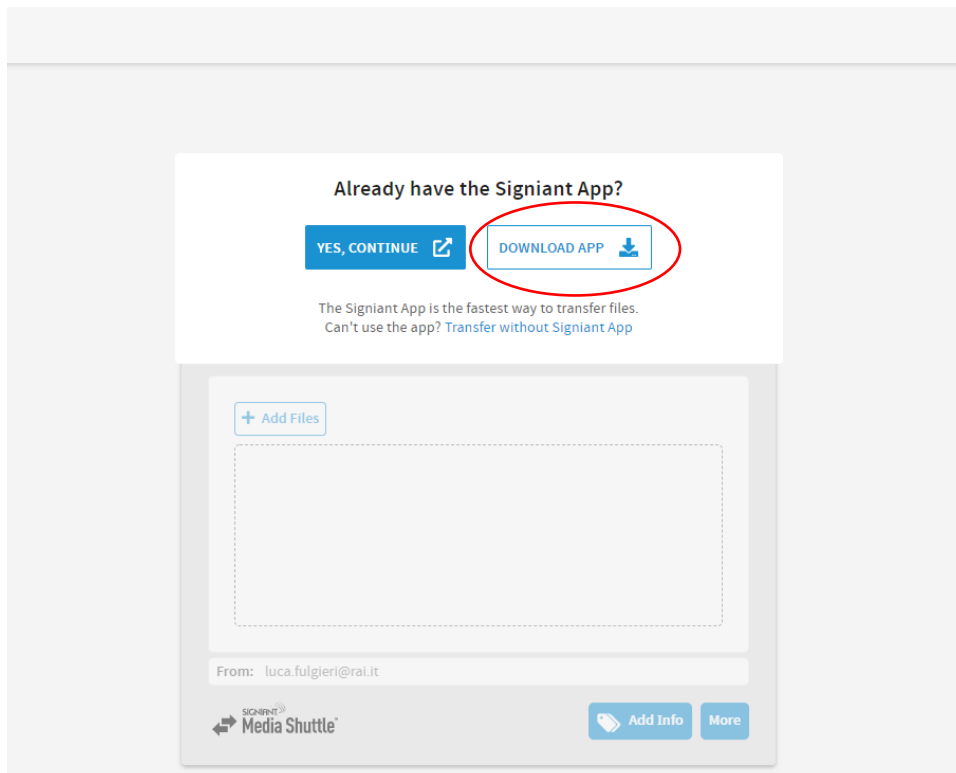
Already have the Signiant App?

YES, CONTINUE

DOWNLOAD APP

The Signiant App is the fastest way to transfer files.
Can't use the app? Transfer without Signiant App

+ Add Files

From: luca.fulgieri@rai.it

SIGNIANT Media Shuttle

Add Info

More